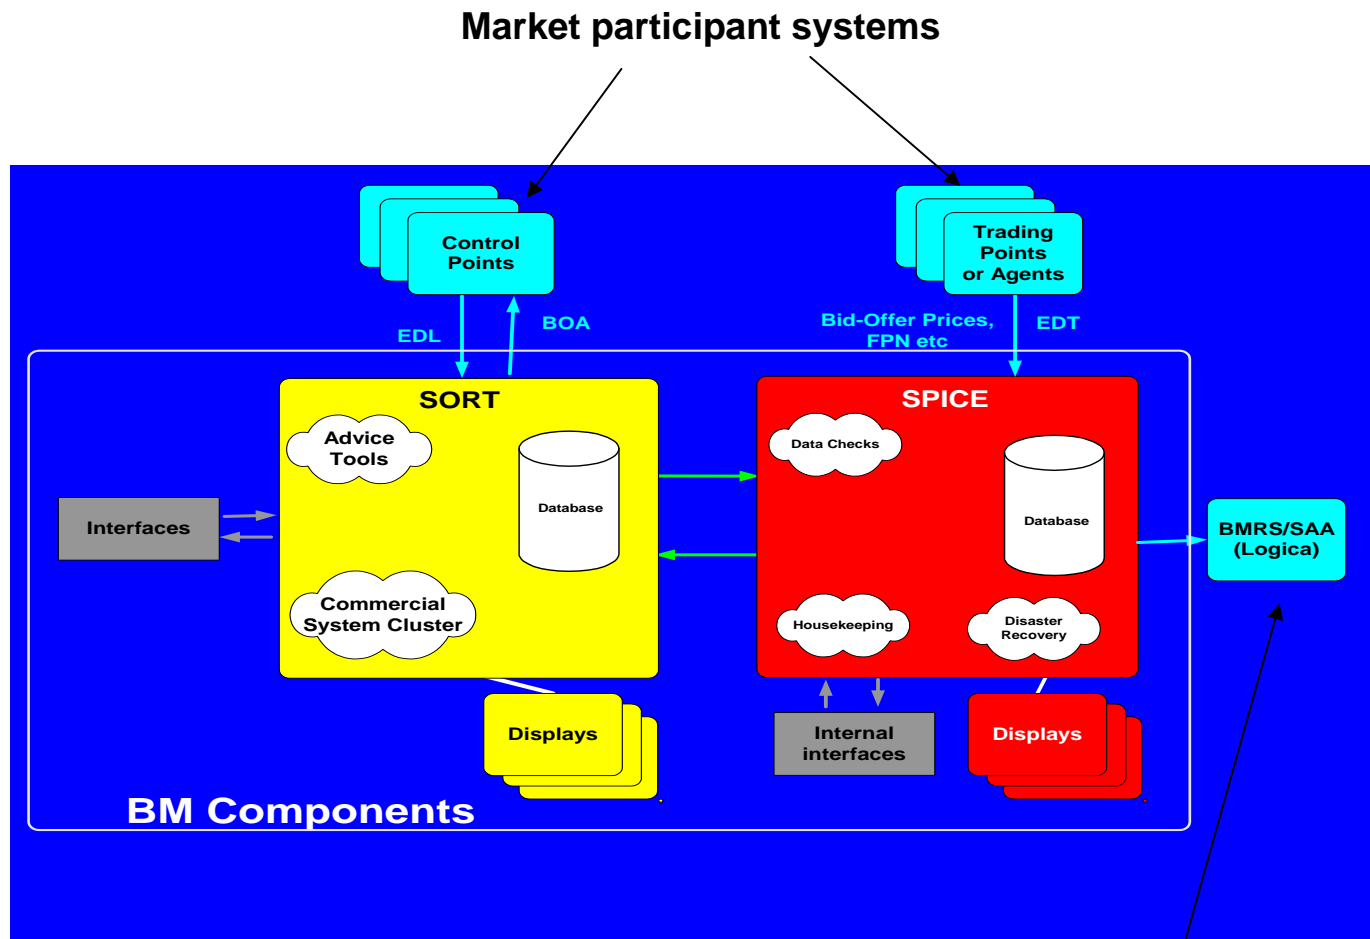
Market participant systems

Control Points

Trading Points or Agents

EDL

BOA

Bid-Offer Prices, FPN etc

EDT

SORT

Advice Tools

Database

Commercial System Cluster

Interfaces

SPICE

Data Checks

Database

Housekeeping

Disaster Recovery

BMRS/SAA (Logica)

Displays

Internal interfaces

Displays

BM Components